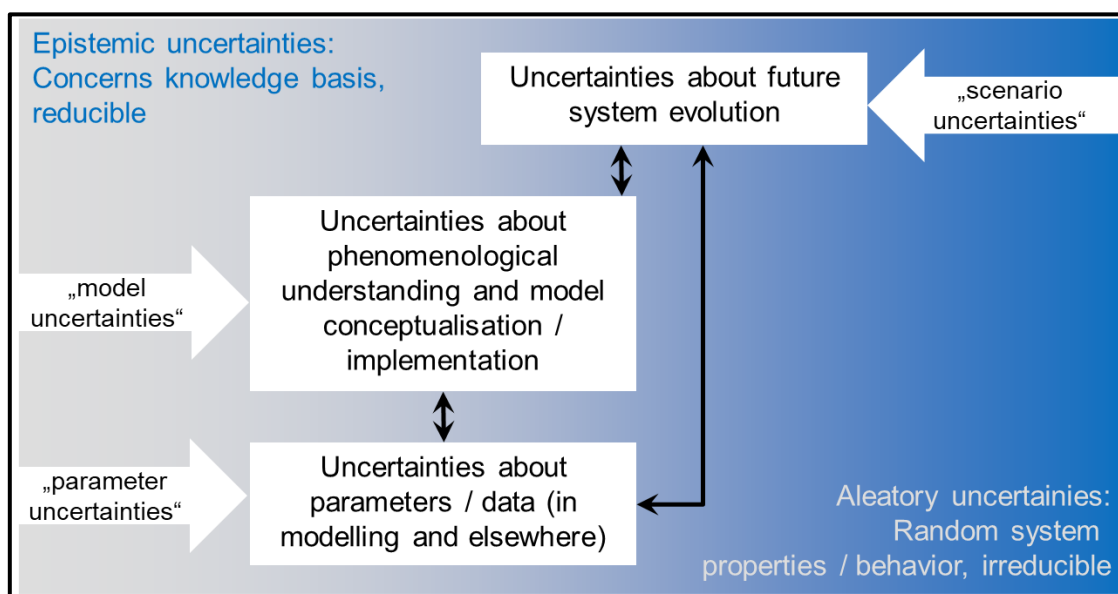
Epistemic uncertainties: Concerns knowledge basis, reducible

Uncertainties about future system evolution

„scenario uncertainties“

Uncertainties about phenomenological understanding and model conceptualisation / implementation

„model uncertainties“

„parameter uncertainties“

Uncertainties about parameters / data (in modelling and elsewhere)

Aleatory uncertainies: Random system properties / behavior, irreducible